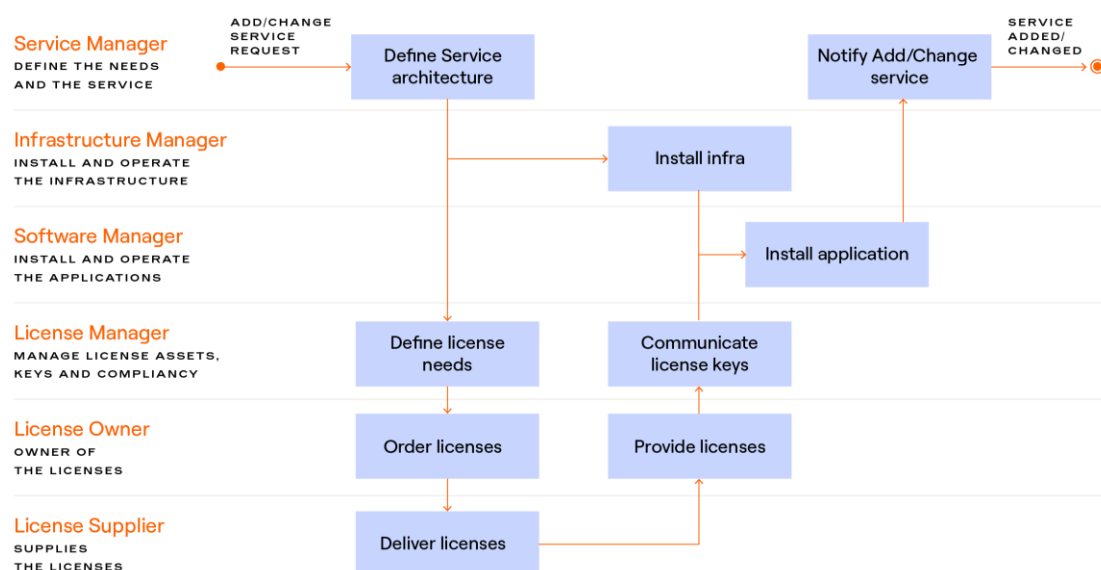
Service Manager
DEFINE THE NEEDS AND THE SERVICE

ADD/CHANGE SERVICE REQUEST

Define Service architecture

Notify Add/Change service

SERVICE ADDED/ CHANGED

Infrastructure Manager
INSTALL AND OPERATE THE INFRASTRUCTURE

Install infra

Software Manager
INSTALL AND OPERATE THE APPLICATIONS

Install application

License Manager
MANAGE LICENSE ASSETS, KEYS AND COMPLIANCY

Define license needs

Communicate license keys

License Owner
OWNER OF THE LICENSES

Order licenses

Provide licenses

License Supplier
SUPPLIES THE LICENSES

Deliver licenses